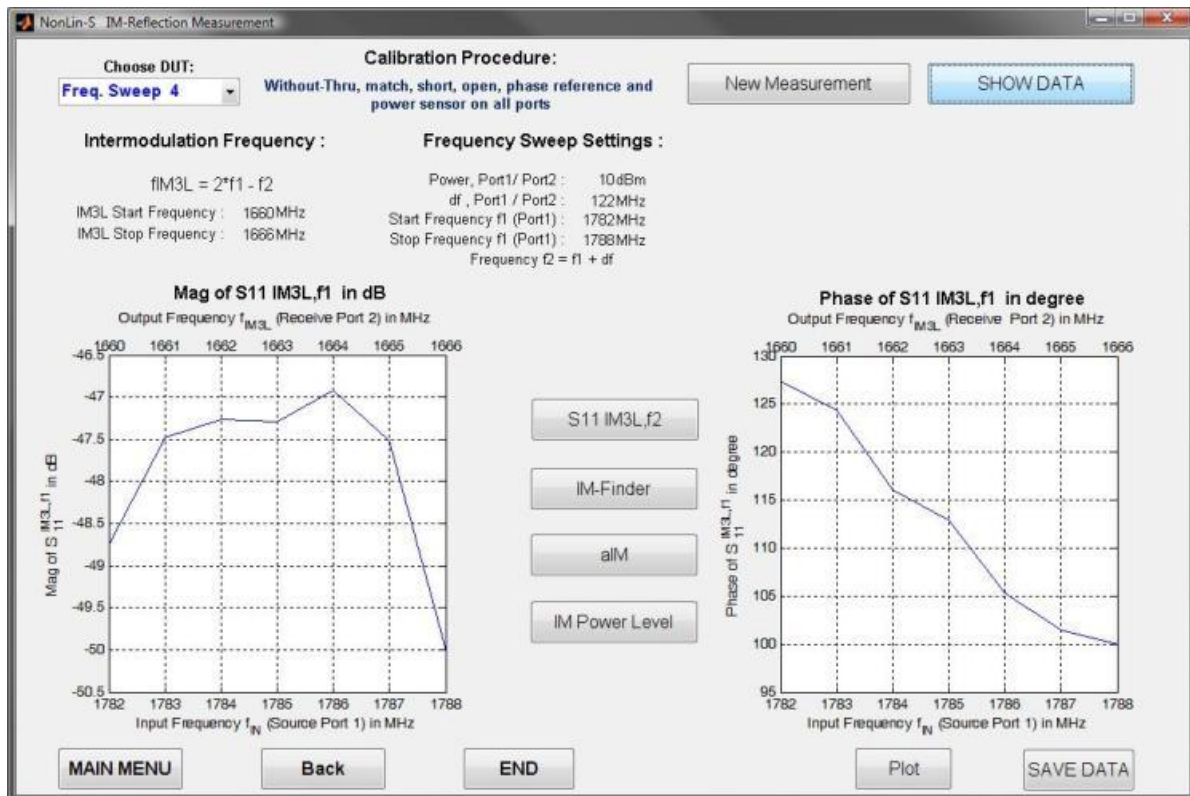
NonLin-S IM-Reflection Measurement

Choose DUT:
Freq. Sweep 4

Calibration Procedure:
Without-Thru, match, short, open, phase reference and power sensor on all ports

New Measurement

SHOW DATA

Intermodulation Frequency :

fIM3L = 2*f1 - f2
IM3L Start Frequency : 1660MHz
IM3L Stop Frequency : 1666MHz

Frequency Sweep Settings :

Power, Port1/ Port2 : 10dBm
df , Port1 / Port2 : 122MHz
Start Frequency f1 (Port1) : 1782MHz
Stop Frequency f1 (Port1) : 1788MHz
Frequency f2 = f1 + df

Mag of S11 IM3L,f1 in dB
Output Frequency $f_{IM3L}$ (Receive Port 2) in MHz
1660 1661 1662 1663 1664 1665 1666
-46.5 -47 -47.5 -48 -48.5 -49 -49.5 -50 -50.5
Mag of $S_{11}^{IM3L,f1}$ in dB
1782 1783 1784 1785 1786 1787 1788
Input Frequency $f_{IN}$ (Source Port 1) in MHz

S11 IM3L,f2

IM-Finder

aIM

IM Power Level

Phase of S11 IM3L,f1 in degree
Output Frequency $f_{IM3L}$ (Receive Port 2) in MHz
1660 1661 1662 1663 1664 1665 1666
130 125 120 115 110 105 100 95
Phase of $S_{11}^{IM3L,f1}$ in degree
1782 1783 1784 1785 1786 1787 1788
Input Frequency $f_{IN}$ (Source Port 1) in MHz

MAIN MENU

Back

END

Plot

SAVE DATA